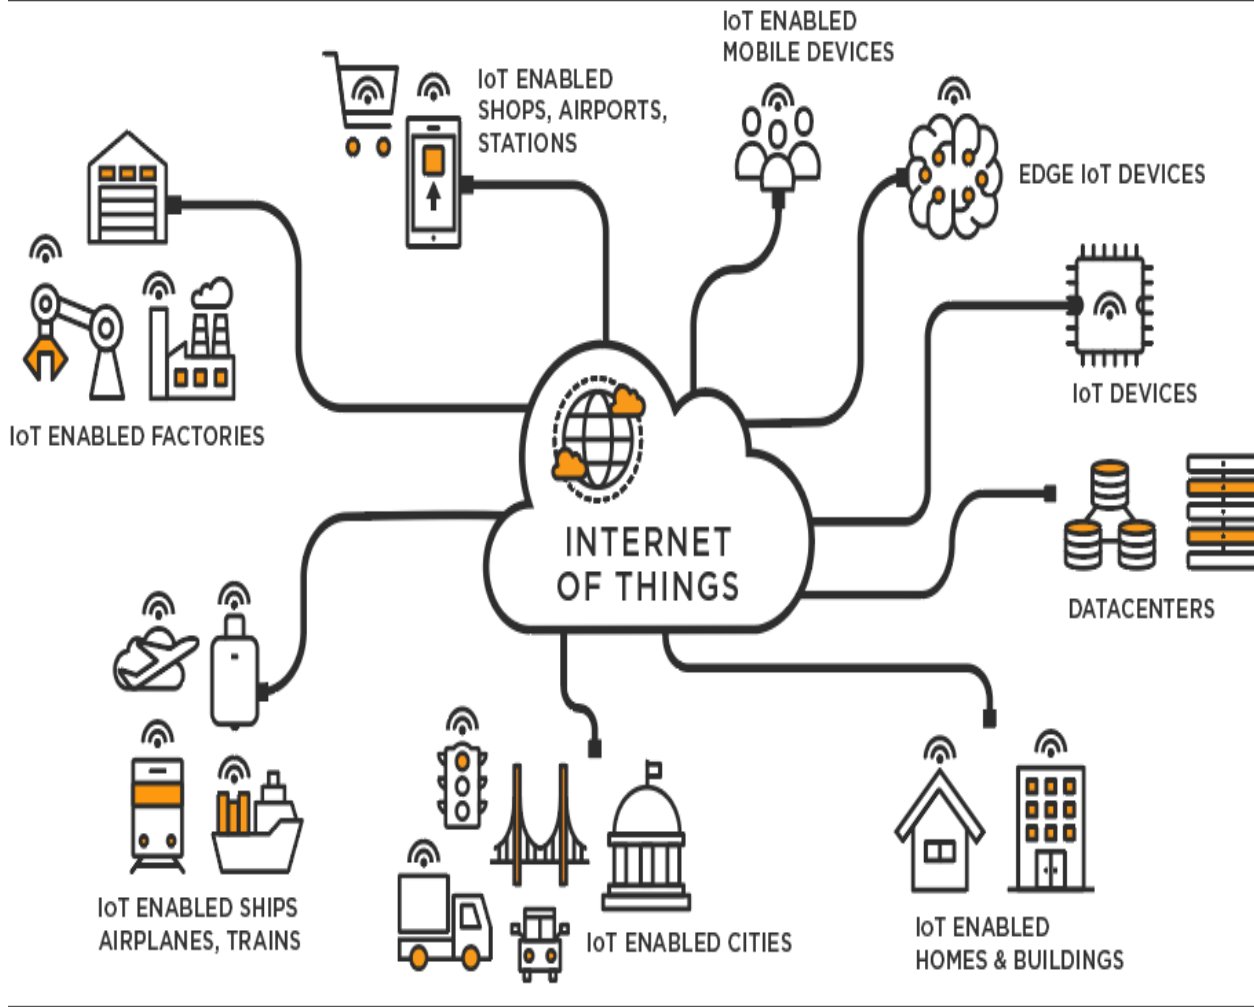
IoT ENABLED MOBILE DEVICES

IoT ENABLED SHOPS, AIRPORTS, STATIONS

EDGE IoT DEVICES

IoT DEVICES

IoT ENABLED FACTORIES

INTERNET OF THINGS

DATACENTERS

IoT ENABLED SHIPS AIRPLANES, TRAINS

IoT ENABLED CITIES

IoT ENABLED HOMES & BUILDINGS